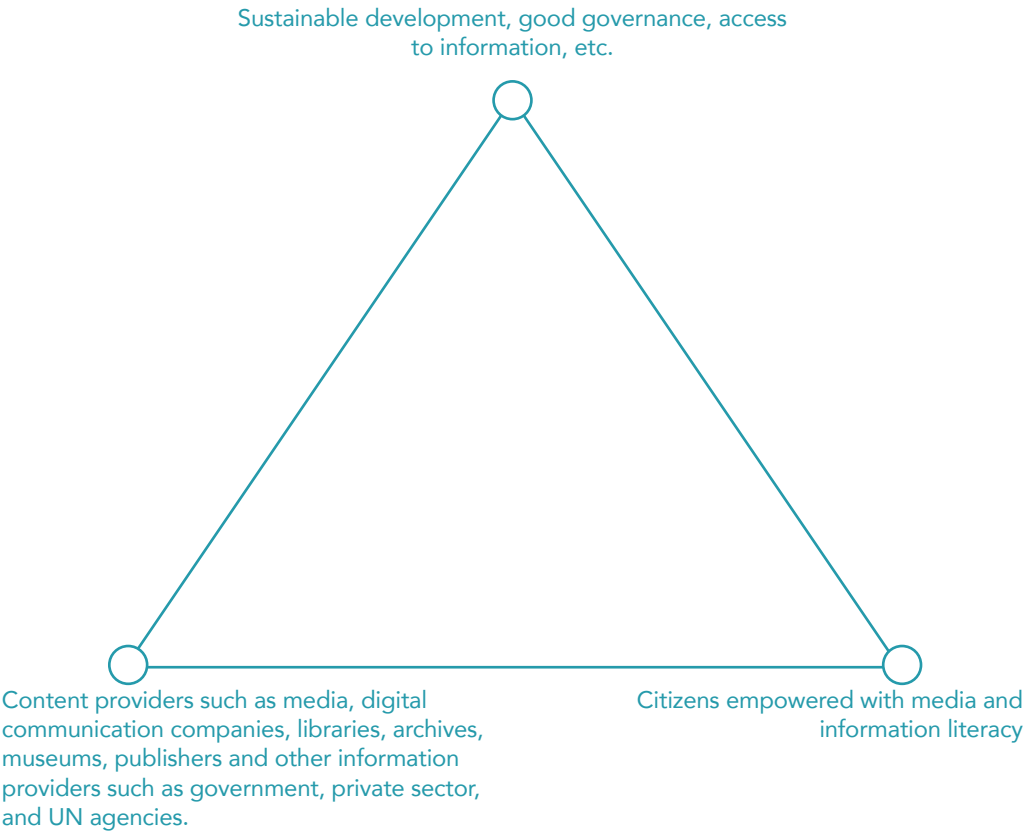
Sustainable development, good governance, access to information, etc.

Content providers such as media, digital communication companies, libraries, archives, museums, publishers and other information providers such as government, private sector, and UN agencies.

Citizens empowered with media and information literacy